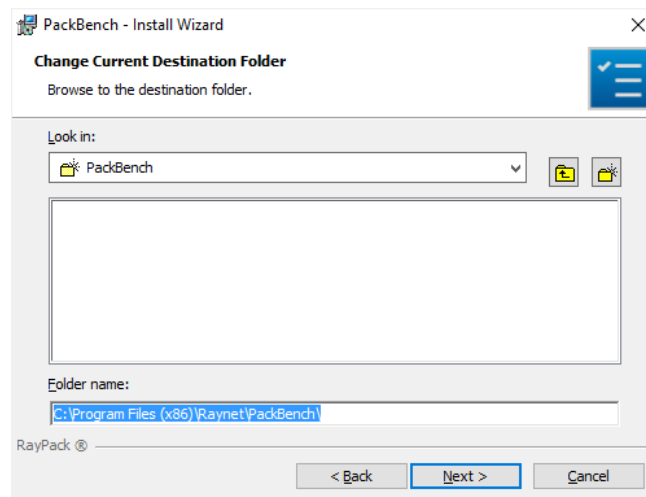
PackBench - Install Wizard

Change Current Destination Folder

Browse to the destination folder.

Look in:

PackBench

Folder name:

C:\Program Files (x86)\Raynet\PackBench\

RayPack ®

< Back

Next >

Cancel